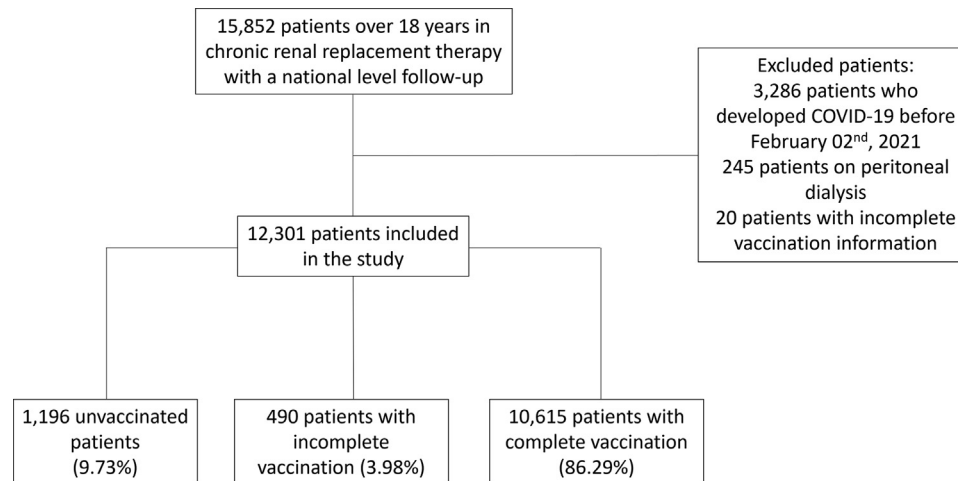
15,852 patients over 18 years in chronic renal replacement therapy with a national level follow-up

Excluded patients:
3,286 patients who developed COVID-19 before February 02$^{nd}$, 2021
245 patients on peritoneal dialysis
20 patients with incomplete vaccination information

12,301 patients included in the study

1,196 unvaccinated patients (9.73%)

490 patients with incomplete vaccination (3.98%)

10,615 patients with complete vaccination (86.29%)